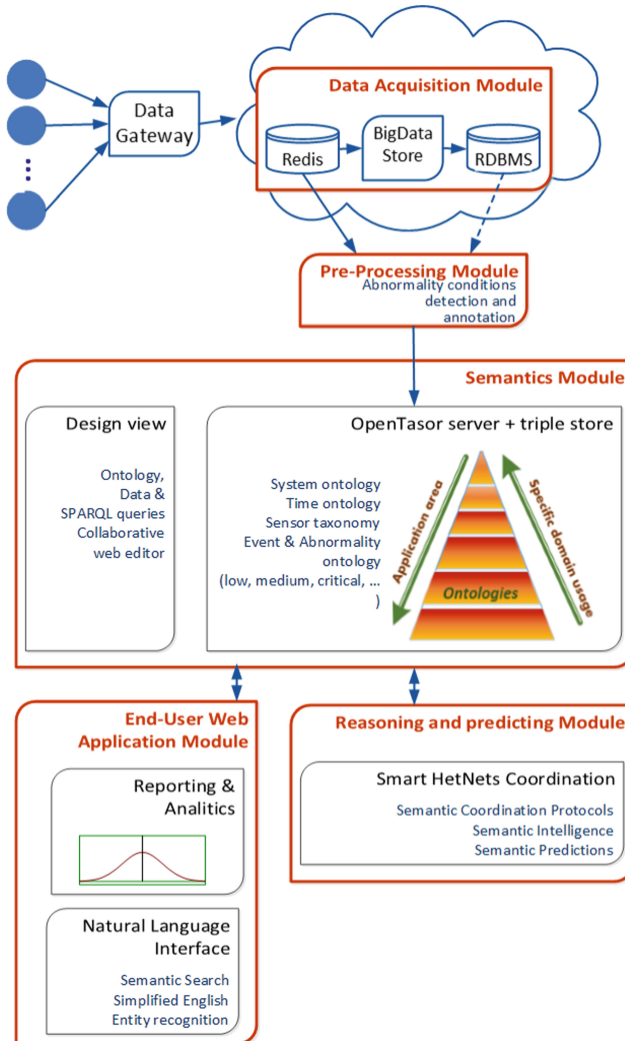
Data Gateway

Data Acquisition Module

Redis

BigData Store

RDBMS

Pre-Processing Module

Abnormality conditions detection and annotation

Semantics Module

Design view

Ontology, Data & SPARQL queries Collaborative web editor

OpenTasor server + triple store

System ontology
Time ontology
Sensor taxonomy
Event & Abnormality ontology
(low, medium, critical, ... )

Application area

Specific domain usage

Ontologies

End-User Web Application Module

Reporting & Analitics

Natural Language Interface

Semantic Search
Simplified English
Entity recognition

Reasoning and predicting Module

Smart HetNets Coordination

Semantic Coordination Protocols
Semantic Intelligence
Semantic Predictions